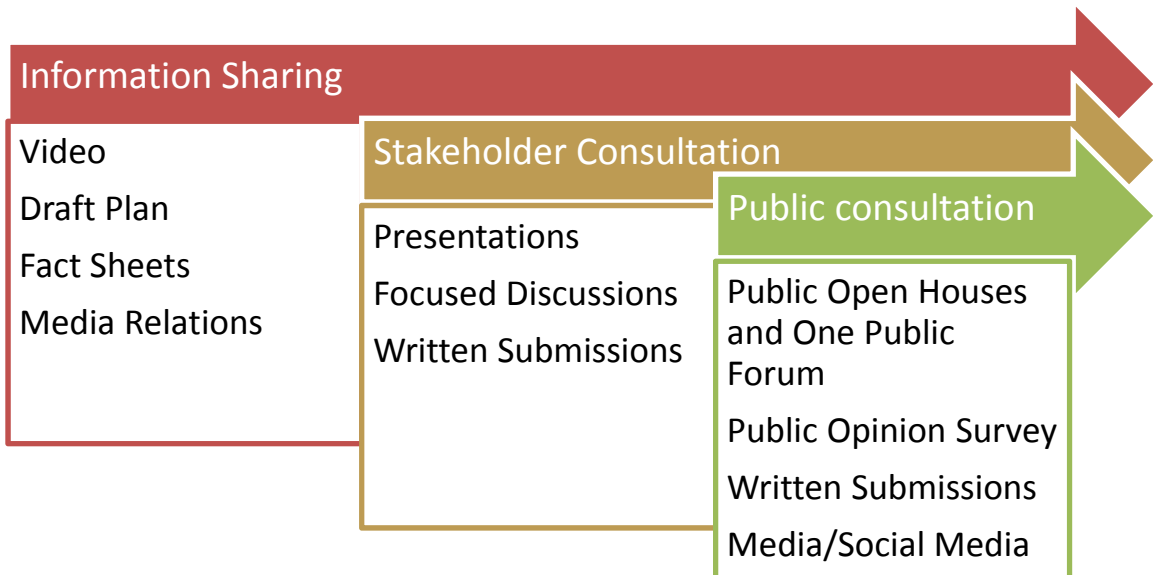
Information Sharing

Video

Draft Plan

Fact Sheets

Media Relations

Stakeholder Consultation

Presentations

Focused Discussions

Written Submissions

Public consultation

Public Open Houses and One Public Forum

Public Opinion Survey

Written Submissions

Media/Social Media